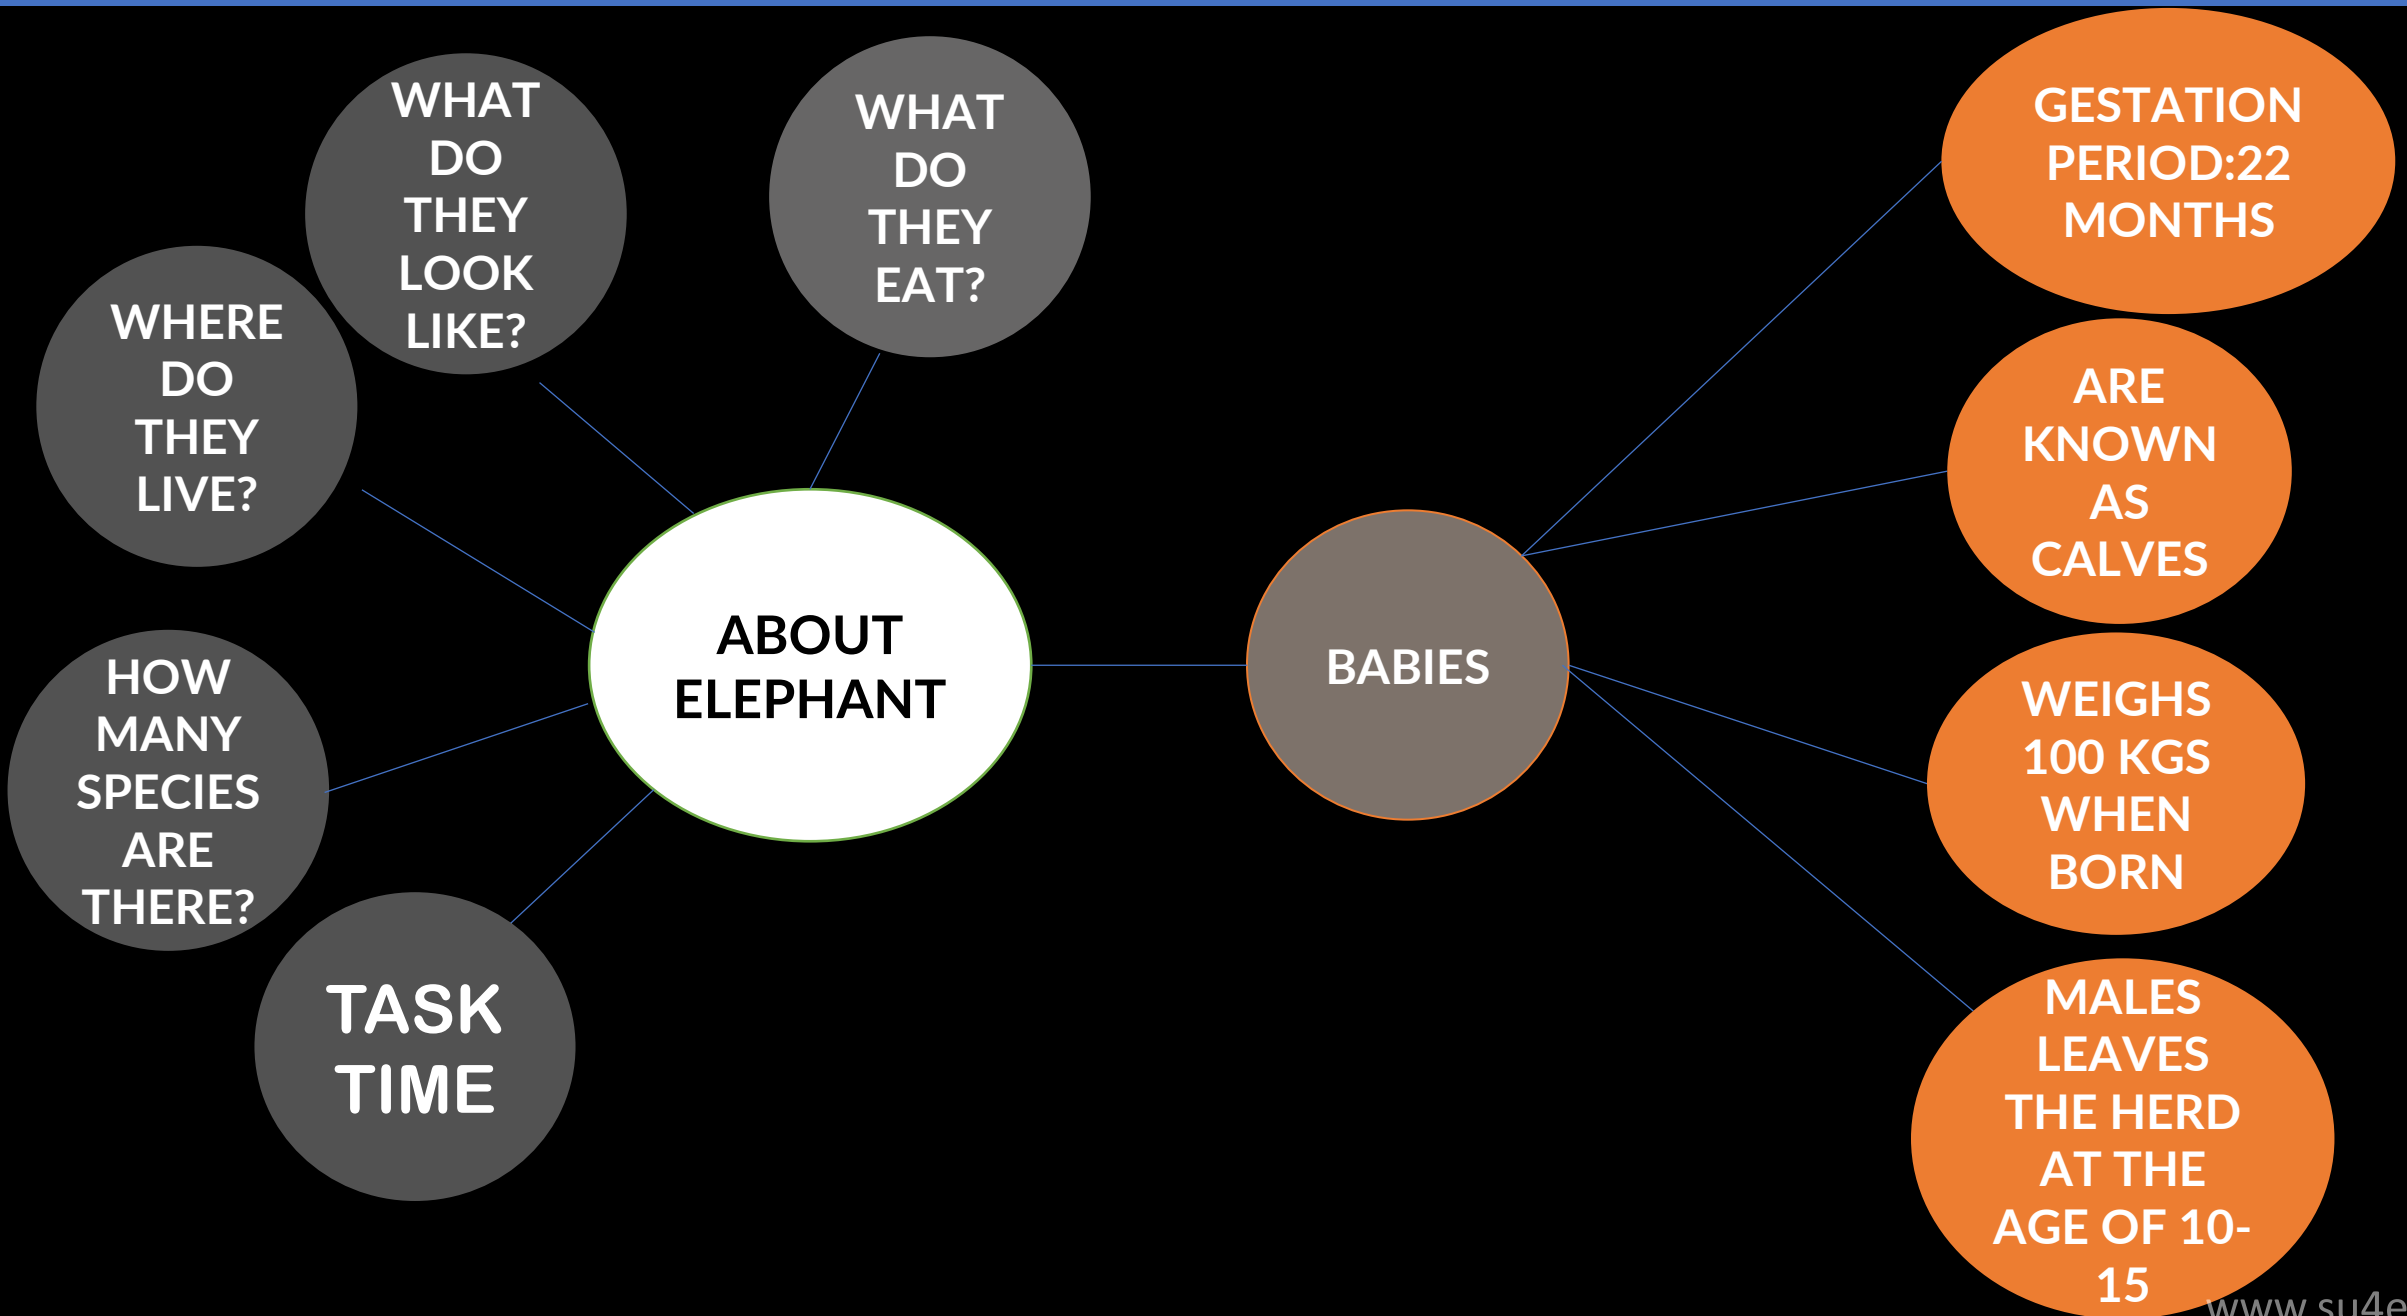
WHAT DO THEY LOOK LIKE?

WHAT DO THEY EAT?

WHERE DO THEY LIVE?

ABOUT ELEPHANT

HOW MANY SPECIES ARE THERE?

TASK TIME

BABIES

GESTATION PERIOD:22 MONTHS

ARE KNOWN AS CALVES

WEIGHS 100 KGS WHEN BORN

MALES LEAVES THE HERD AT THE AGE OF 10-15

www.su4e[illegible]